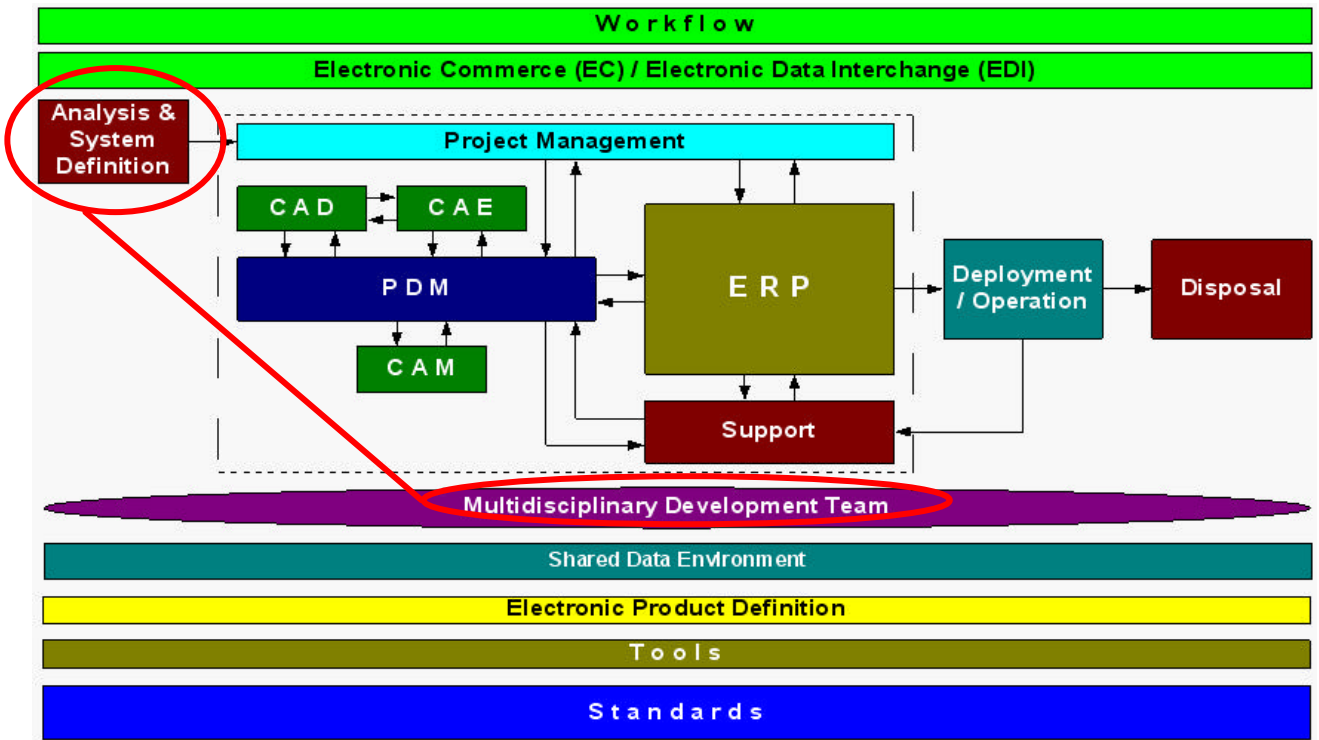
Workflow

Electronic Commerce (EC) / Electronic Data Interchange (EDI)

Analysis & System Definition

Project Management

CAD

CAE

PDM

CAM

ERP

Deployment / Operation

Disposal

Support

Multidisciplinary Development Team

Shared Data Environment

Electronic Product Definition

Tools

Standards